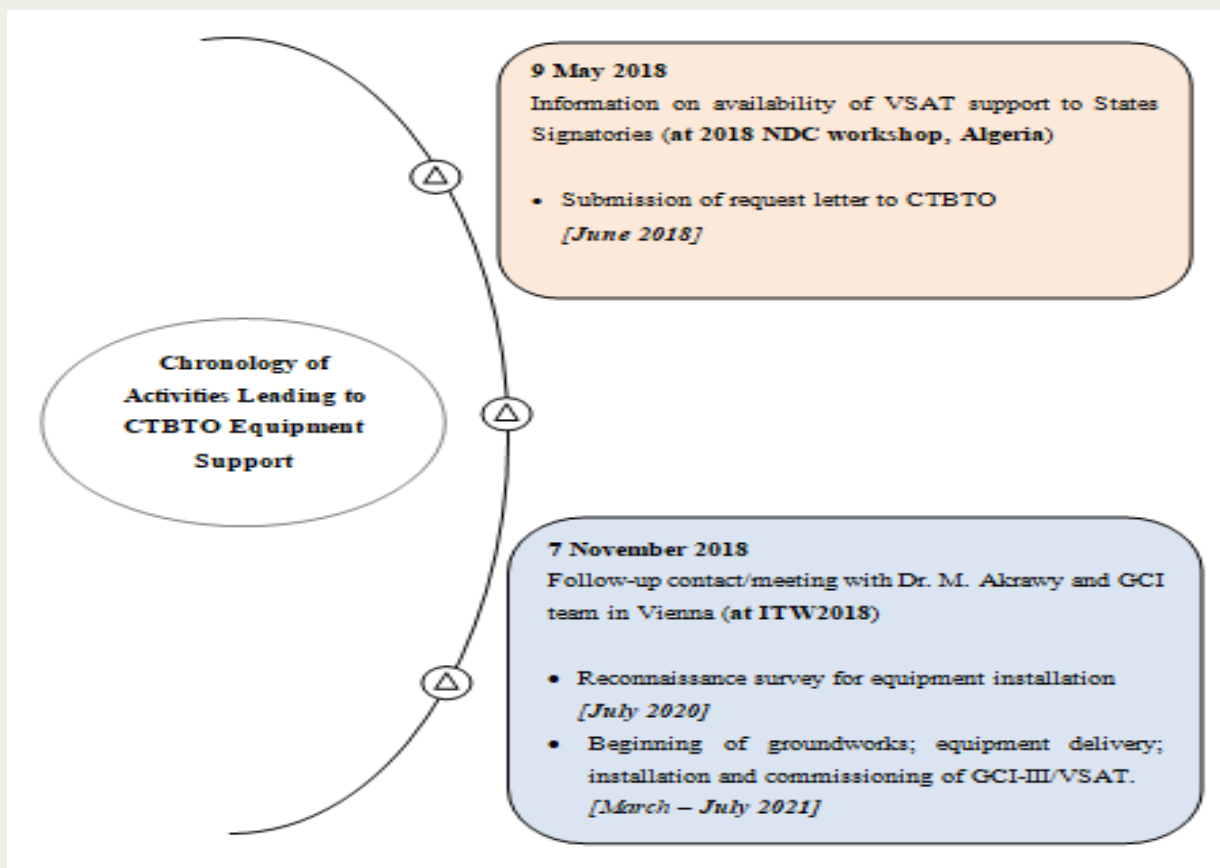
Chronology of Activities Leading to CTBTO Equipment Support

9 May 2018
Information on availability of VSAT support to States Signatories (at 2018 NDC workshop, Algeria)

- Submission of request letter to CTBTO [June 2018]

7 November 2018
Follow-up contact/meeting with Dr. M. Akrawy and GCI team in Vienna (at ITW2018)

- Reconnaissance survey for equipment installation [July 2020]
- Beginning of groundworks; equipment delivery; installation and commissioning of GCI-III/VSAT. [March – July 2021]